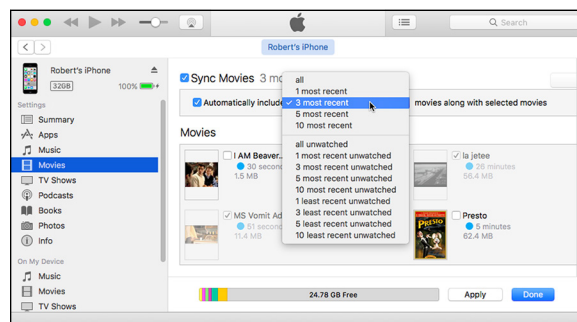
Search

Robert's iPhone

Robert's iPhone
32GB 100%

Settings
Summary
Apps
Music
Movies
TV Shows
Podcasts
Books
Photos
Info

On My Device
Music
Movies
TV Shows

Sync Movies 3 mo
Automatically include
movies along with selected movies

all
1 most recent
✓ 3 most recent
5 most recent
10 most recent
all unwatched
1 most recent unwatched
3 most recent unwatched
5 most recent unwatched
10 most recent unwatched
1 least recent unwatched
3 least recent unwatched
5 least recent unwatched
10 least recent unwatched

Movies

I AM Beaver
30 second
1.5 MB

MS Vomit Ad
51 second
11.4 MB

la jetee
26 minutes
56.4 MB

Presto
5 minutes
62.4 MB

24.78 GB Free
Apply
Done